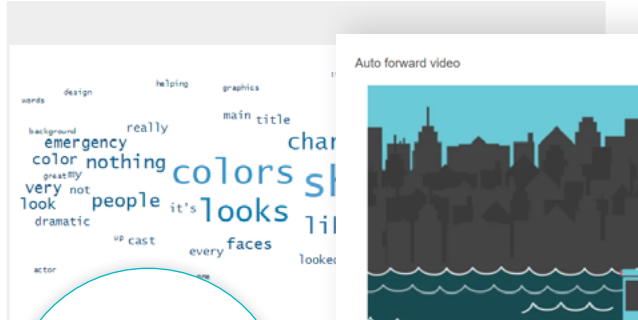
helping
graphics
design
words
main
title
background
really
emergency
char
color
nothing
colors
sh
great
my
very
not
look
people
it's
looks
li
dramatic
up
cast
every
faces
looked
actor
Auto forward video